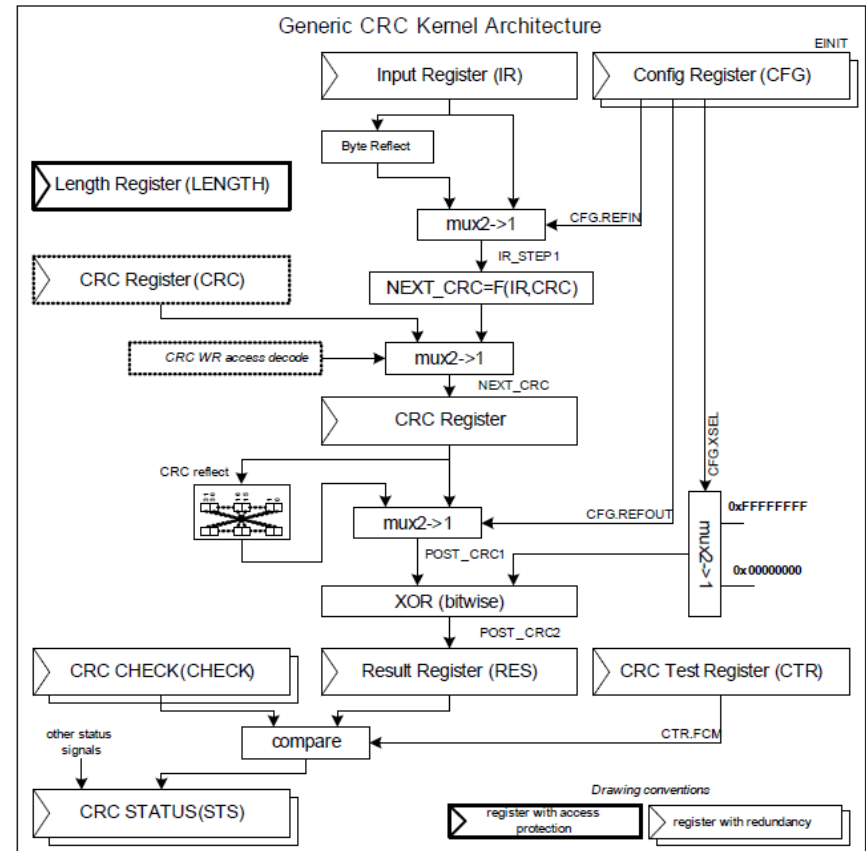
Generic CRC Kernel Architecture

EINIT

Input Register (IR)

Config Register (CFG)

Byte Reflect

Length Register (LENGTH)

mux2->1

CFG.REFIN

IR_STEP1

CRC Register (CRC)

NEXT_CRC=F(IR,CRC)

CRC WR access decode

mux2->1

NEXT_CRC

CRC Register

CFG.XSEL

CRC reflect

mux2->1

CFG.REFOUT

mux2->1

0xFFFFFFFF

POST_CRC1

0x00000000

XOR (bitwise)

POST_CRC2

CRC CHECK(CHECK)

Result Register (RES)

CRC Test Register (CTR)

other status signals

compare

CTR.FCM

Drawing conventions

CRC STATUS(STS)

register with access protection

register with redundancy